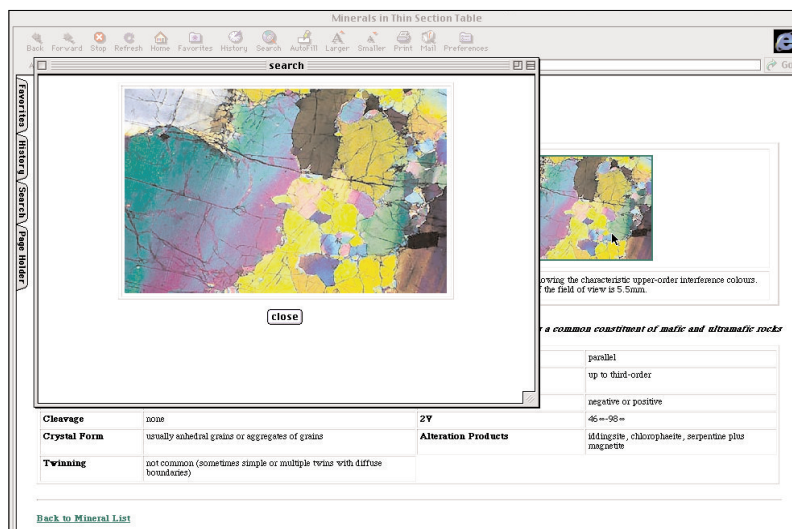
Minerals in Thin Section Table

Back Forward Stop Refresh Home Favorites History Search AutoFill Larger Smaller Print Mail Preferences

Go

Favorites History Search Page Holder

search

close

owing the characteristic upper-order interference colours. f the field of view is 5.5mm.

a common constituent of mafic and ultramafic rocks

| | | | |
|---|---|---|---|
| | | | parallel |
| | | | up to third-order |
| | | | negative or positive |
| Cleavage | none | 2V | 46∞-98∞ |
| Crystal Form | usually anhedral grains or aggregates of grains | Alteration Products | iddingsite, chlorophaeite, serpentine plus magnetite |
| Twinning | not common (sometimes simple or multiple twins with diffuse boundaries) | | |

Back to Mineral List